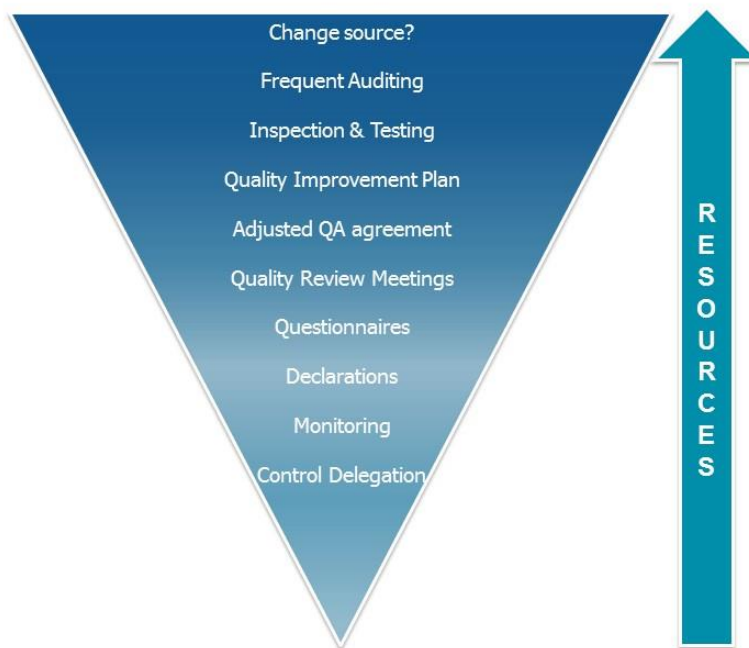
Change source?

Frequent Auditing

Inspection & Testing

Quality Improvement Plan

Adjusted QA agreement

Quality Review Meetings

Questionnaires

Declarations

Monitoring

Control Delegation

RESOURCES